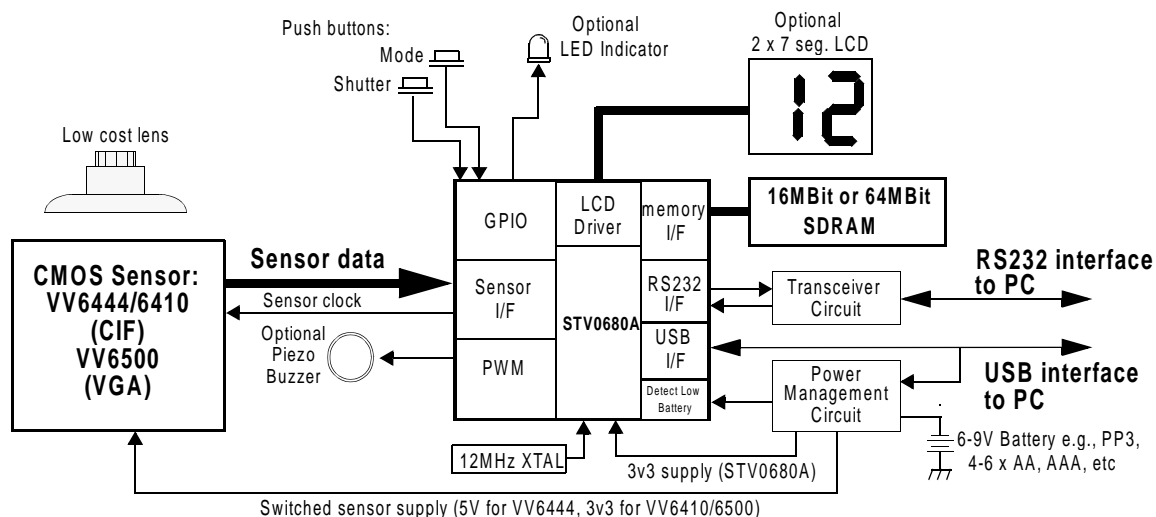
Push buttons:
Mode
Shutter

Optional
LED Indicator

Optional
2 x 7 seg. LCD

12

Low cost lens

GPIO

LCD Driver

memory I/F

16MBit or 64MBit SDRAM

Sensor data

Sensor clock

CMOS Sensor:
VV6444/6410
(CIF)
VV6500
(VGA)

Sensor I/F

STV0680A

RS232 I/F

Transceiver Circuit

RS232 interface to PC

Optional Piezo Buzzer

PWM

USB I/F

USB interface to PC

Detect Low Battery

Power Management Circuit

6-9V Battery e.g., PP3, 4-6 x AA, AAA, etc

12MHz XTAL

3v3 supply (STV0680A)

Switched sensor supply (5V for VV6444, 3v3 for VV6410/6500)